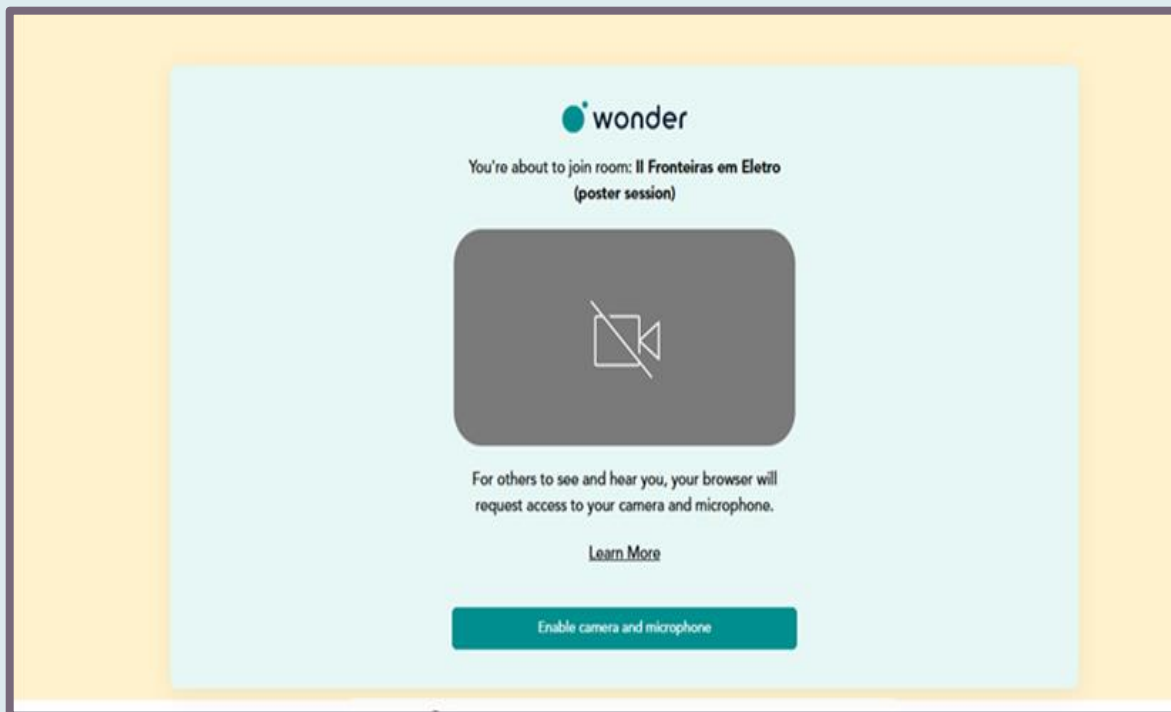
wonder

You're about to join room: **II Fronteiras em Eletro (poster session)**

For others to see and hear you, your browser will request access to your camera and microphone.

Learn More

Enable camera and microphone